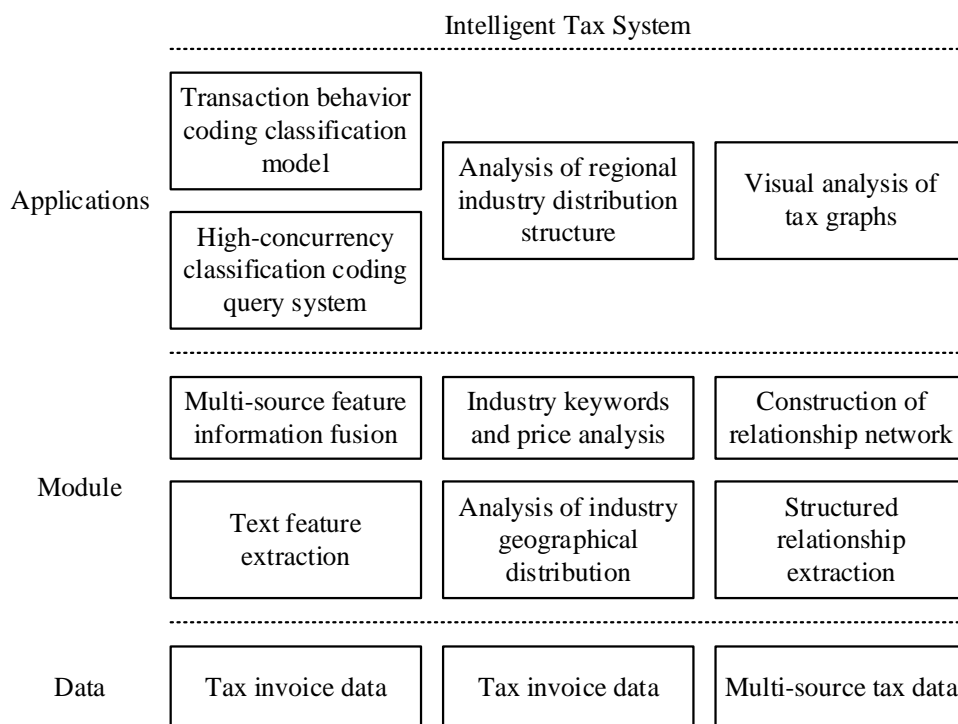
Intelligent Tax System

Applications

Transaction behavior coding classification model

High-concurrency classification coding query system

Analysis of regional industry distribution structure

Visual analysis of tax graphs

Module

Multi-source feature information fusion

Text feature extraction

Industry keywords and price analysis

Analysis of industry geographical distribution

Construction of relationship network

Structured relationship extraction

Data

Tax invoice data

Tax invoice data

Multi-source tax data